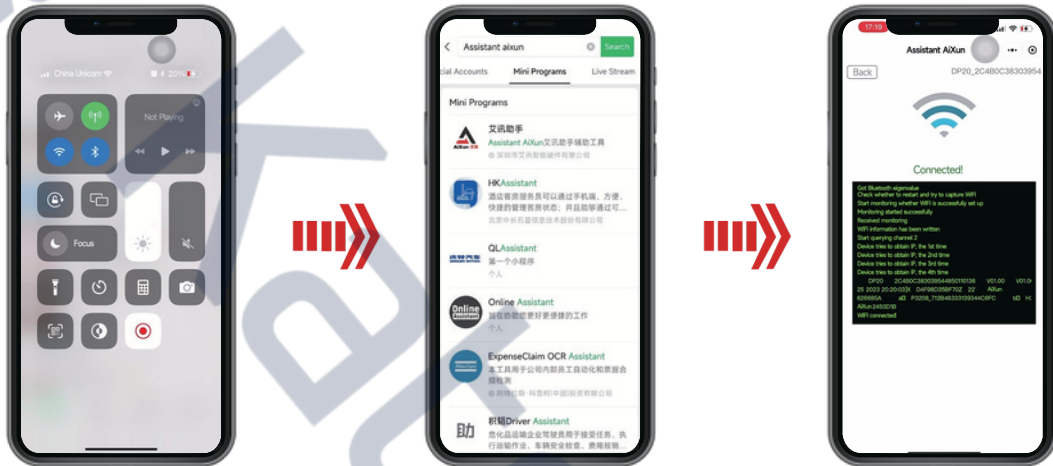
China Unicom 20%

Not Playing

Focus

Assistant aixun Search

cial Accounts Mini Programs Live Stream

Mini Programs

艾讯助手
Assistant AiXun艾讯助手辅助工具
深圳市艾讯智能硬件有限公司

HKAssistant
酒店前厅服务员可以通过手机端，方便、快捷的管理客房状态，并且能够通过可...
北京中长石基信息技术股份有限公司

QLAssistant
第一个小程序
个人

Online Assistant
旨在协助您更好更便捷的工作
个人

ExpenseClaim OCR Assistant
本工具用于公司内部员工自动化和数据合规检测
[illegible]

积驭Driver Assistant
危化品运输企业驾驶员用于接受任务、执行运输作业、车辆安全检查、费用报销...

17:19

Assistant AiXun

Back DP20_2C4B0C38303954

Connected!

Got Bluetooth sigenature
Check whether to restart and try to capture WiFi
Start monitoring whether WiFi is successfully set up
Monitoring started successfully
Received monitoring
WiFi information has been written
Start querying channel 2
Device tries to obtain IP, the 1st time
Device tries to obtain IP, the 2nd time
Device tries to obtain IP, the 3rd time
Device tries to obtain IP, the 4th time
DP20 2C4B0C38303954485010136 V01.00 V01.0
25 2023 20:20:03 D4F98C05BF70Z 22 AiXun
626685A a0 P3208_712B48333139344C6FC b0 Hi
AiXun2460D18
WiFi connected!